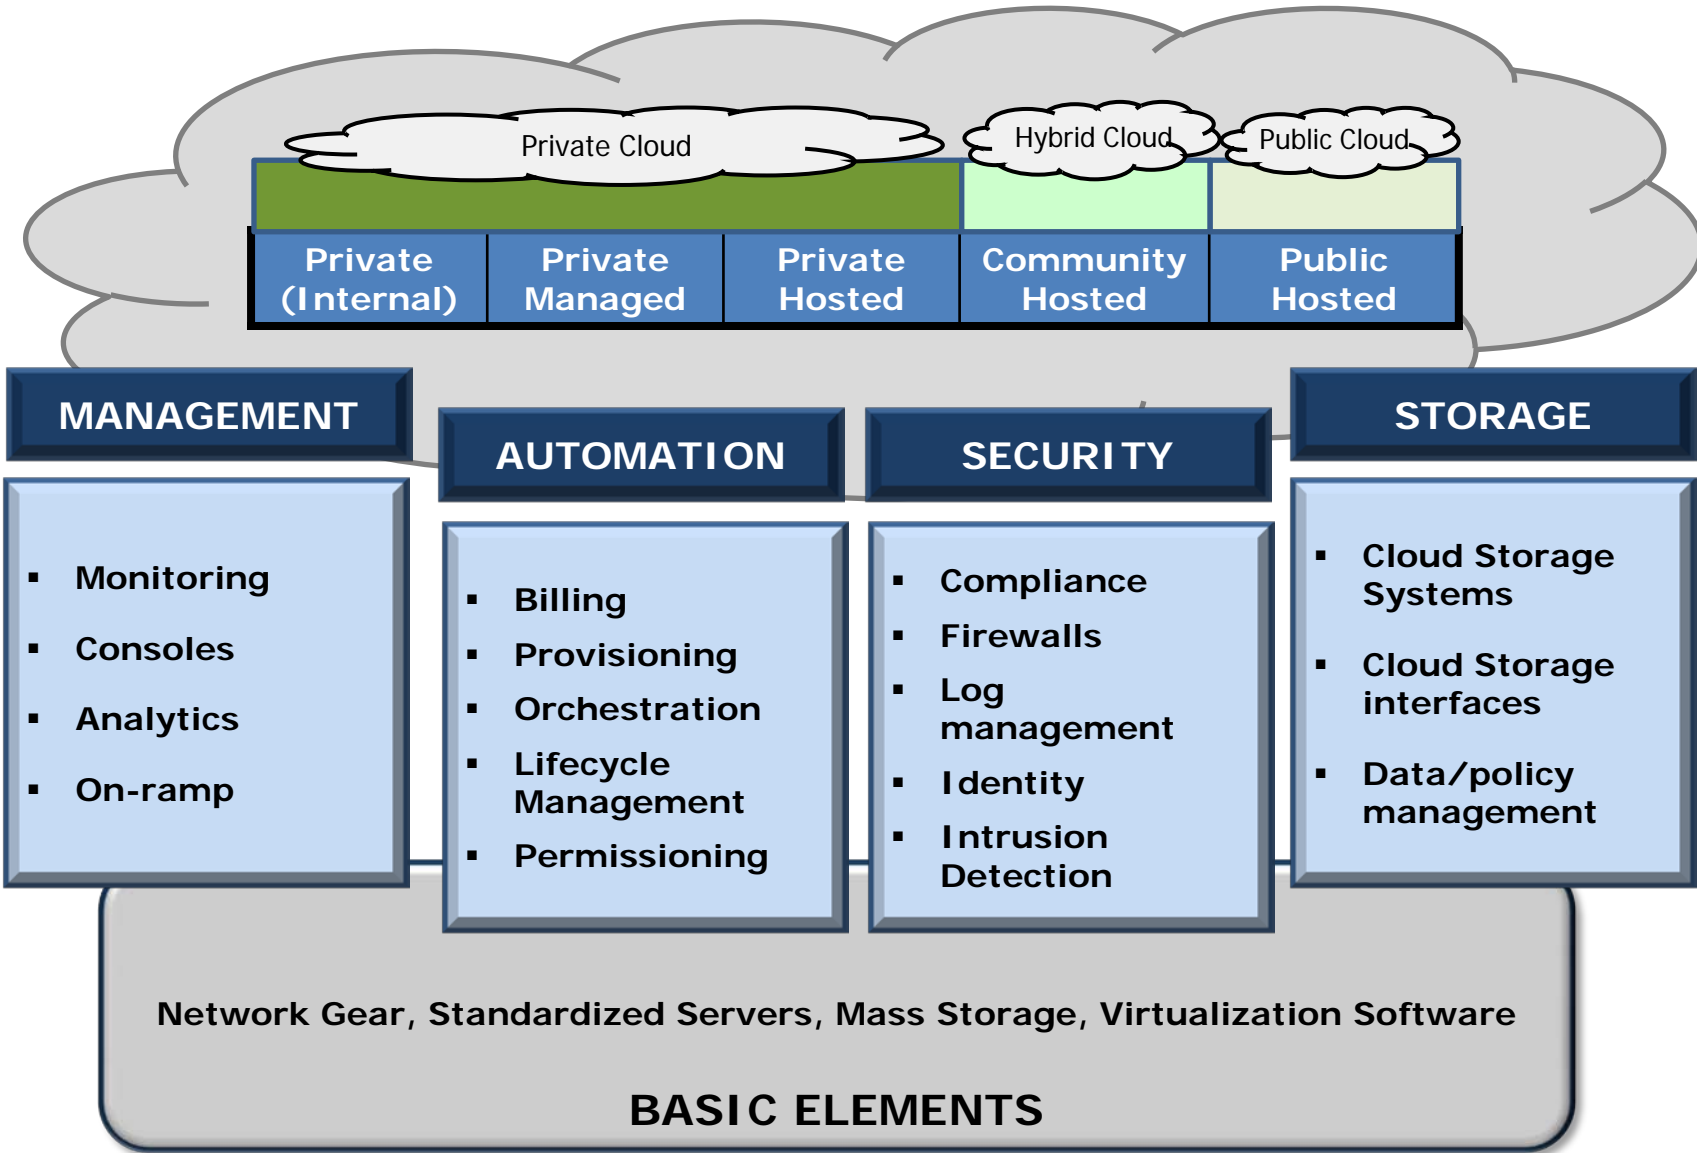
Private Cloud

Hybrid Cloud

Public Cloud

Private (Internal)

Private Managed

Private Hosted

Community Hosted

Public Hosted

MANAGEMENT

- Monitoring
- Consoles
- Analytics
- On-ramp

AUTOMATION

- Billing
- Provisioning
- Orchestration
- Lifecycle Management
- Permissioning

SECURITY

- Compliance
- Firewalls
- Log management
- Identity
- Intrusion Detection

STORAGE

- Cloud Storage Systems
- Cloud Storage interfaces
- Data/policy management

Network Gear, Standardized Servers, Mass Storage, Virtualization Software

BASIC ELEMENTS